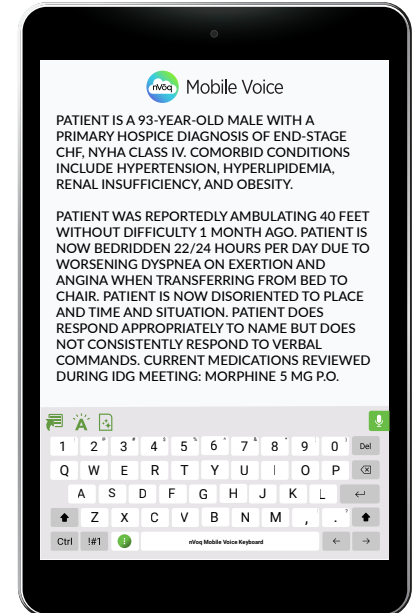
nVoq Mobile Voice

PATIENT IS A 93-YEAR-OLD MALE WITH A PRIMARY HOSPICE DIAGNOSIS OF END-STAGE CHF, NYHA CLASS IV. COMORBID CONDITIONS INCLUDE HYPERTENSION, HYPERLIPIDEMIA, RENAL INSUFFICIENCY, AND OBESITY.

PATIENT WAS REPORTEDLY AMBULATING 40 FEET WITHOUT DIFFICULTY 1 MONTH AGO. PATIENT IS NOW BEDRIDDEN 22/24 HOURS PER DAY DUE TO WORSENING DYSPNEA ON EXERTION AND ANGINA WHEN TRANSFERRING FROM BED TO CHAIR. PATIENT IS NOW DISORIENTED TO PLACE AND TIME AND SITUATION. PATIENT DOES RESPOND APPROPRIATELY TO NAME BUT DOES NOT CONSISTENTLY RESPOND TO VERBAL COMMANDS. CURRENT MEDICATIONS REVIEWED DURING IDG MEETING: MORPHINE 5 MG P.O.

1 ! 2 @ 3 # 4 $ 5 % 6 ^ 7 & 8 * 9 ( 0 ) Del
Q W E R T Y U I O P
A S D F G H J K L
Z X C V B N M , .
Ctrl !#1 nVoq Mobile Voice Keyboard